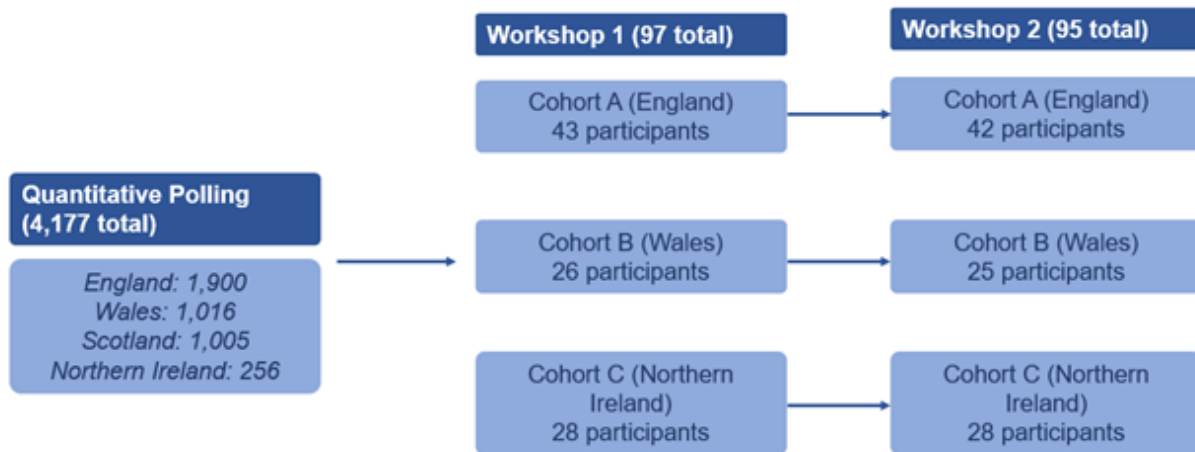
Quantitative Polling (4,177 total)

England: 1,900
Wales: 1,016
Scotland: 1,005
Northern Ireland: 256

Workshop 1 (97 total)

Cohort A (England)
43 participants

Cohort B (Wales)
26 participants

Cohort C (Northern Ireland)
28 participants

Workshop 2 (95 total)

Cohort A (England)
42 participants

Cohort B (Wales)
25 participants

Cohort C (Northern Ireland)
28 participants